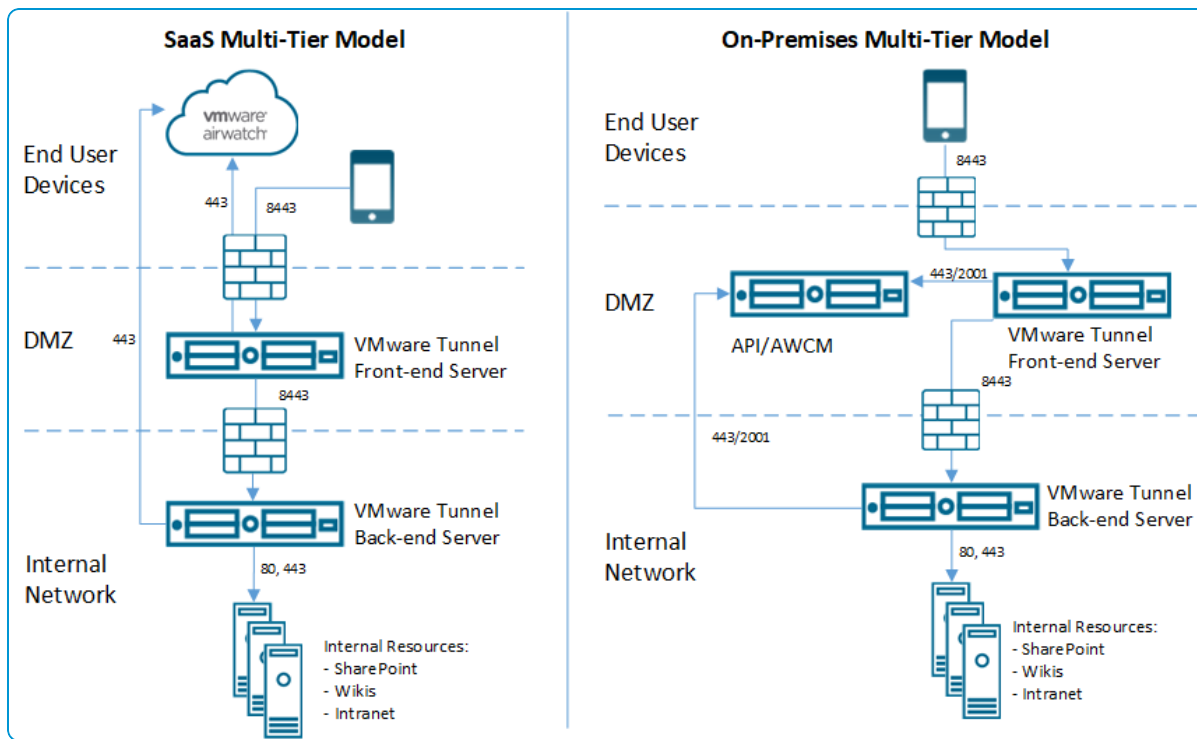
SaaS Multi-Tier Model

vmware airwatch

End User Devices

443

8443

DMZ

443

VMware Tunnel Front-end Server

8443

VMware Tunnel Back-end Server

Internal Network

80, 443

Internal Resources:
- SharePoint
- Wikis
- Intranet

On-Premises Multi-Tier Model

End User Devices

8443

DMZ

443/2001

API/AWCM

VMware Tunnel Front-end Server

8443

443/2001

VMware Tunnel Back-end Server

Internal Network

80, 443

Internal Resources:
- SharePoint
- Wikis
- Intranet